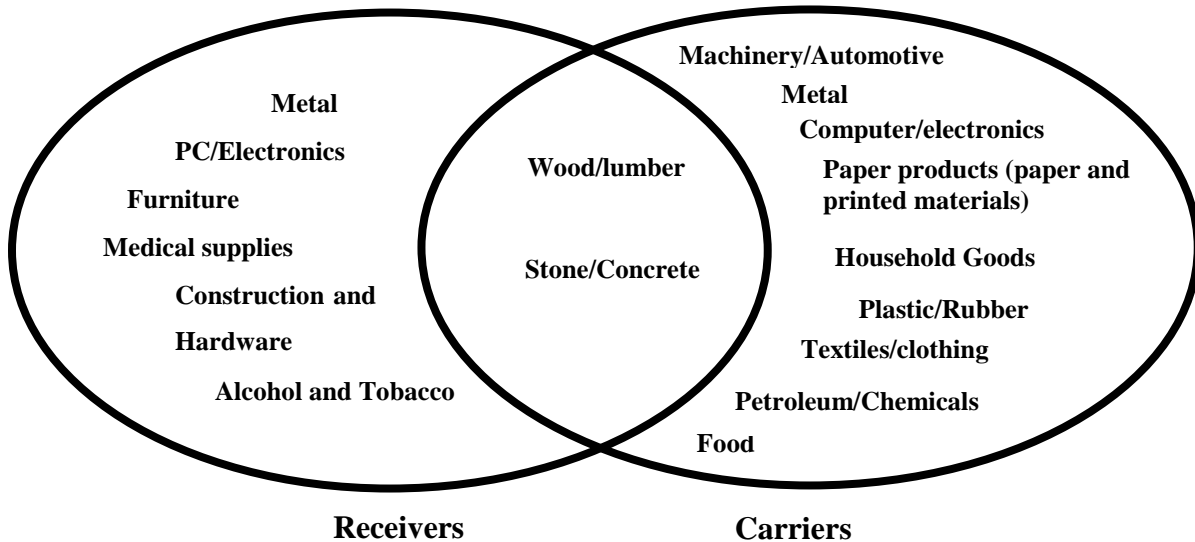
Metal
PC/Electronics
Furniture
Medical supplies
Construction and Hardware
Alcohol and Tobacco

Wood/lumber
Stone/Concrete

Machinery/Automotive
Metal
Computer/electronics
Paper products (paper and printed materials)
Household Goods
Plastic/Rubber
Textiles/clothing
Petroleum/Chemicals
Food

Receivers

Carriers